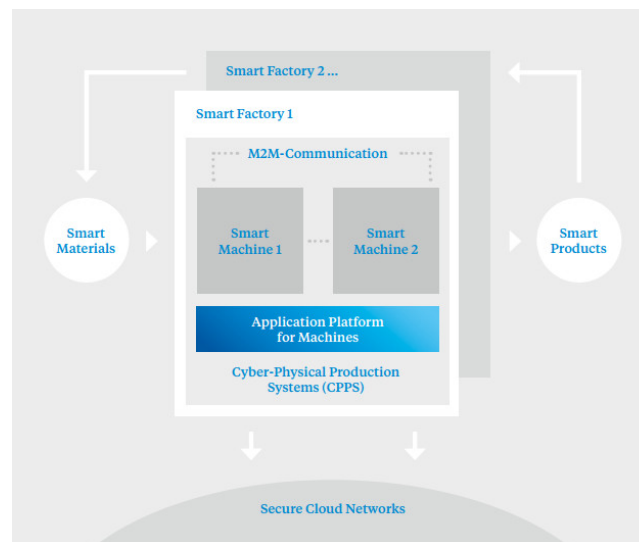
Smart Factory 2 ...

Smart Factory 1

M2M-Communication

Smart Materials

Smart Machine 1

Smart Machine 2

Smart Products

Application Platform for Machines

Cyber-Physical Production Systems (CPPS)

Secure Cloud Networks